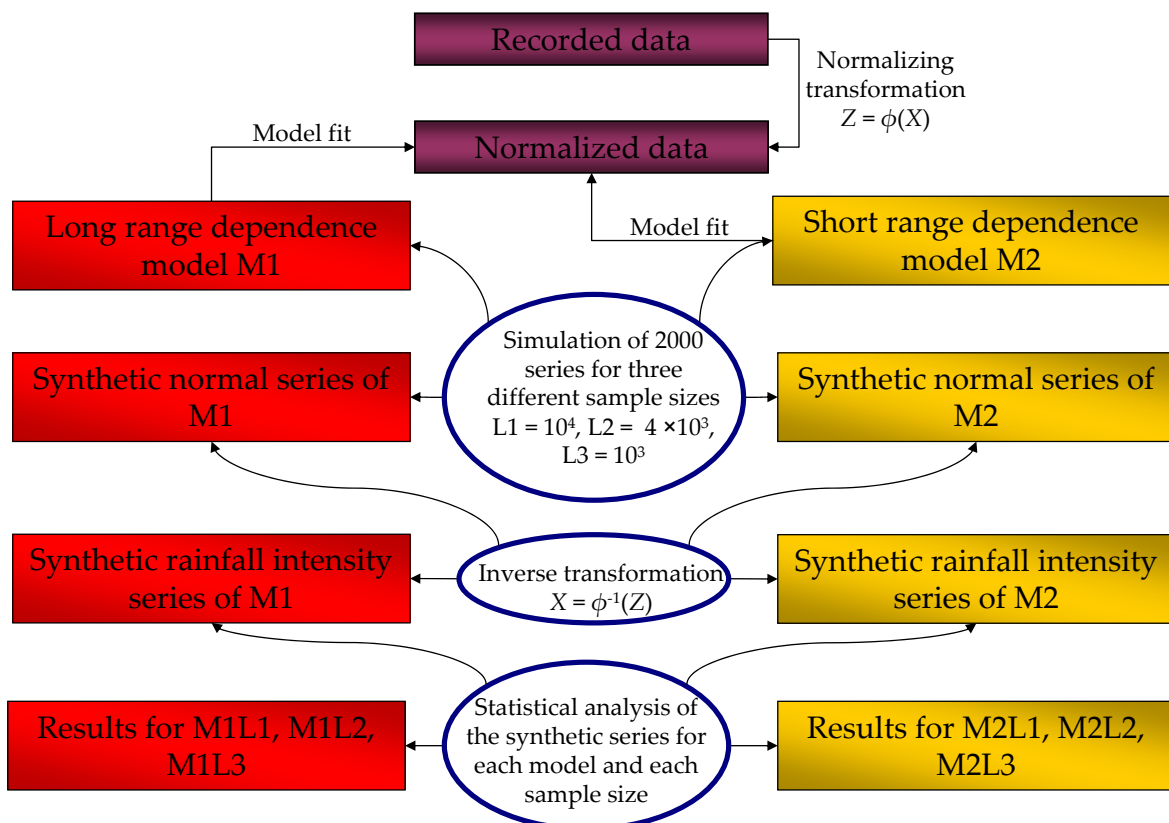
Recorded data

Normalizing transformation $Z = \phi(X)$

Model fit

Normalized data

Model fit

Long range dependence model M1

Short range dependence model M2

Simulation of 2000 series for three different sample sizes L1 = $10^4$, L2 = $4 \times 10^3$, L3 = $10^3$

Synthetic normal series of M1

Synthetic normal series of M2

Synthetic rainfall intensity series of M1

Inverse transformation $X = \phi^{-1}(Z)$

Synthetic rainfall intensity series of M2

Results for M1L1, M1L2, M1L3

Statistical analysis of the synthetic series for each model and each sample size

Results for M2L1, M2L2, M2L3